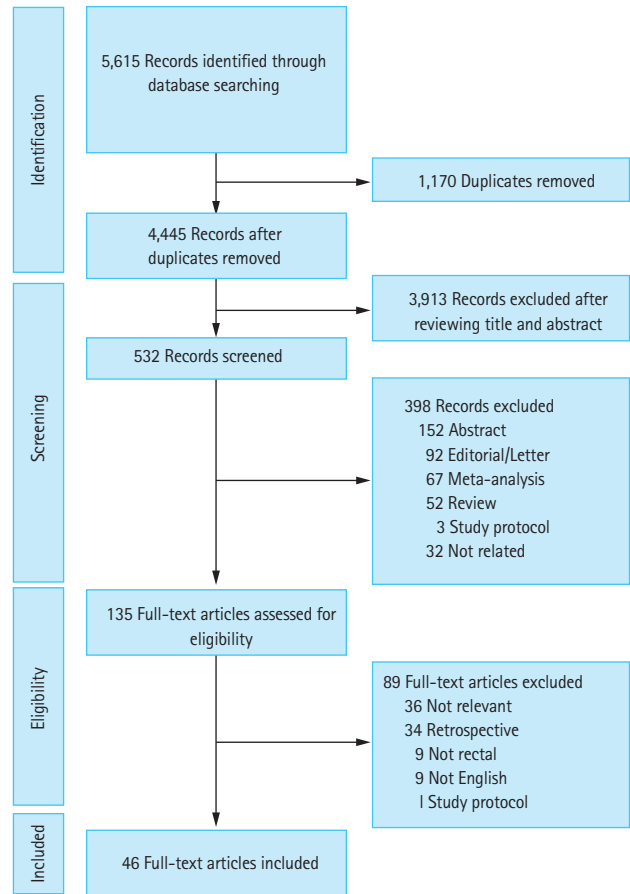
Identification

5,615 Records identified through database searching

1,170 Duplicates removed

4,445 Records after duplicates removed

Screening

3,913 Records excluded after reviewing title and abstract

532 Records screened

398 Records excluded
152 Abstract
92 Editorial/Letter
67 Meta-analysis
52 Review
3 Study protocol
32 Not related

Eligibility

135 Full-text articles assessed for eligibility

89 Full-text articles excluded
36 Not relevant
34 Retrospective
9 Not rectal
9 Not English
l Study protocol

Included

46 Full-text articles included